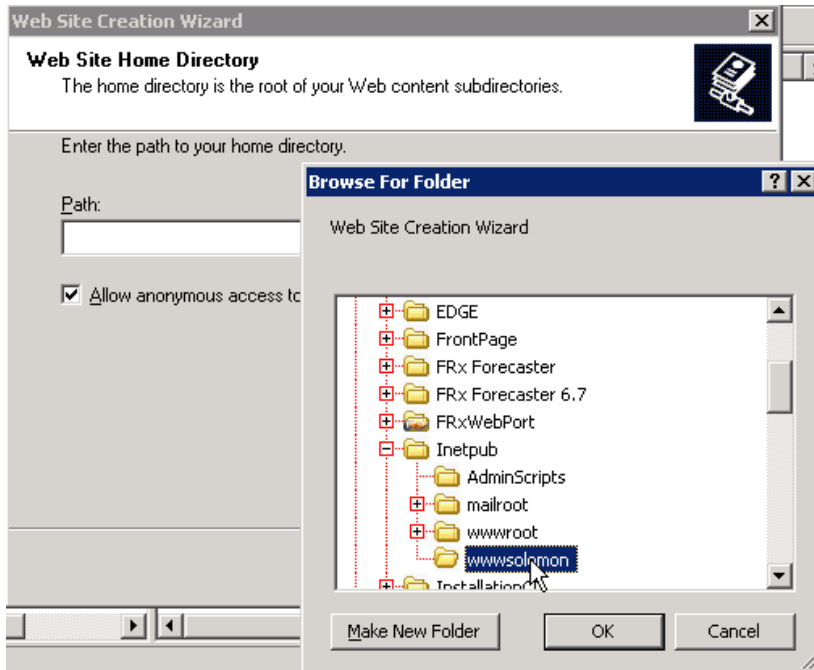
Web Site Creation Wizard

Web Site Home Directory
The home directory is the root of your Web content subdirectories.

Enter the path to your home directory.

Path:

Allow anonymous access to

Browse For Folder

Web Site Creation Wizard

EDGE
FrontPage
FRx Forecaster
FRx Forecaster 6.7
FRxWebPort
Inetpub
AdminScripts
mailroot
wwwroot
wwwsolomon
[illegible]

Make New Folder
OK
Cancel